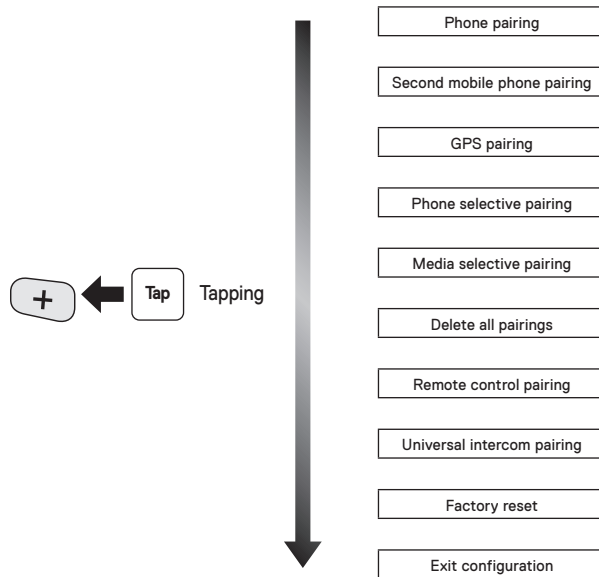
+

Tap

Tapping

Phone pairing

Second mobile phone pairing

GPS pairing

Phone selective pairing

Media selective pairing

Delete all pairings

Remote control pairing

Universal intercom pairing

Factory reset

Exit configuration